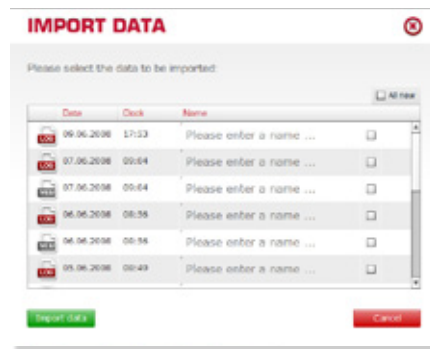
IMPORT DATA

Please select the data to be imported:

All new

| | Date | Clock | Name | |
|---|---|---|---|---|
| LOG | 09.06.2008 | 17:13 | Please enter a name ... | |
| LOG | 07.06.2008 | 09:04 | Please enter a name ... | |
| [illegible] | 07.06.2008 | 09:04 | Please enter a name ... | |
| LOG | 06.06.2008 | 08:56 | Please enter a name ... | |
| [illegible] | 06.06.2008 | 08:56 | Please enter a name ... | |
| LOG | 05.06.2008 | 08:49 | Please enter a name ... | |

Import data

Cancel